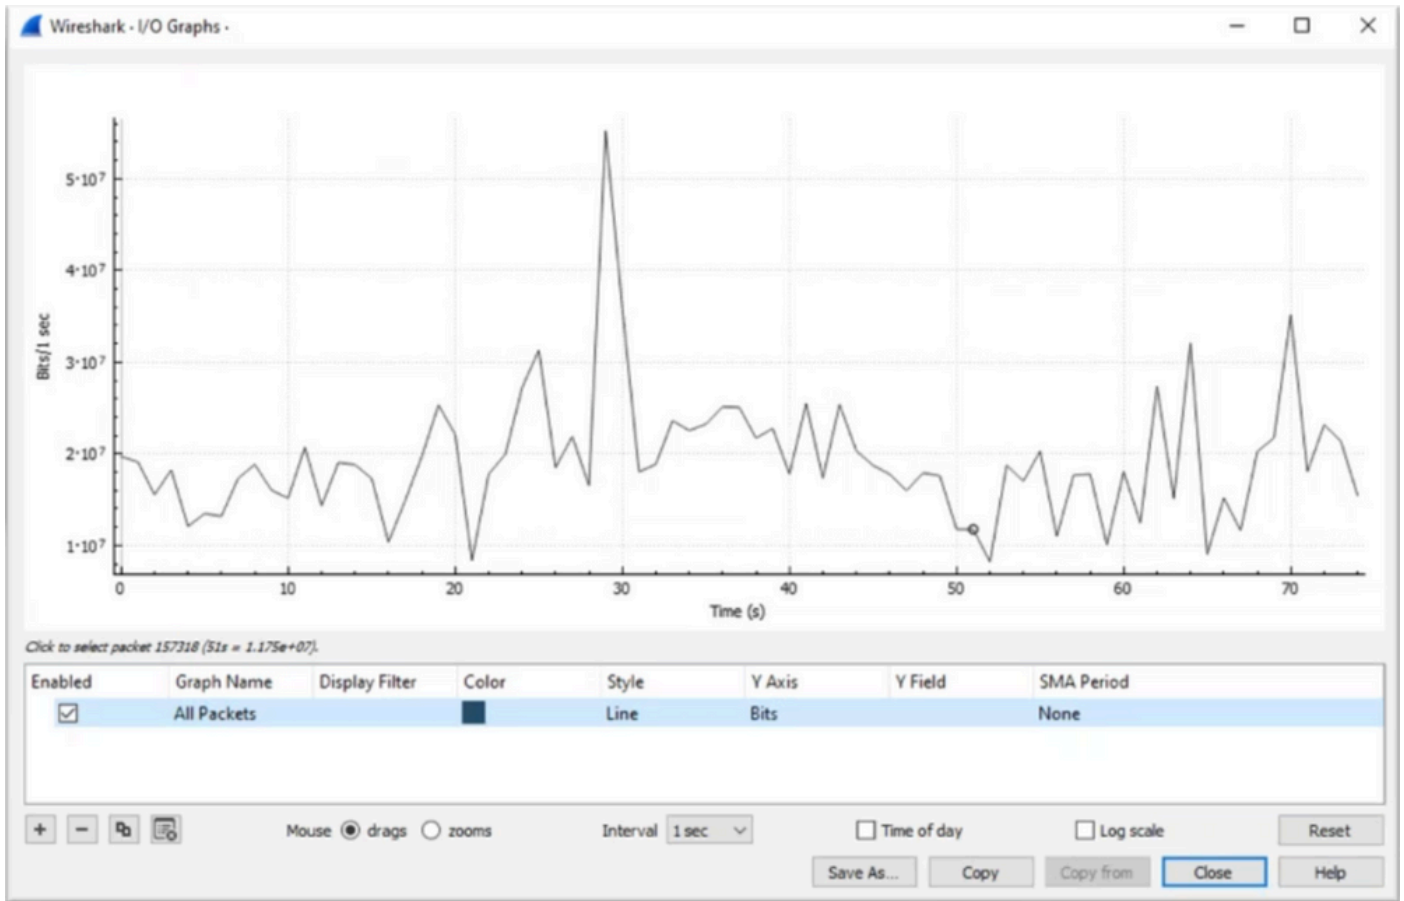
Wireshark · I/O Graphs ·

$5 \cdot 10^7$
$4 \cdot 10^7$
$3 \cdot 10^7$
$2 \cdot 10^7$
$1 \cdot 10^7$

Bits/1 sec

0 10 20 30 40 50 60 70

Time (s)

Click to select packet 157318 (51s = 1.175e+07).

| Enabled | Graph Name | Display Filter | Color | Style | Y Axis | Y Field | SMA Period |
|---|---|---|---|---|---|---|---|
| ☑ | All Packets | | | Line | Bits | | None |

+ − Mouse drags zooms Interval 1 sec Time of day Log scale Reset

Save As... Copy Copy from Close Help